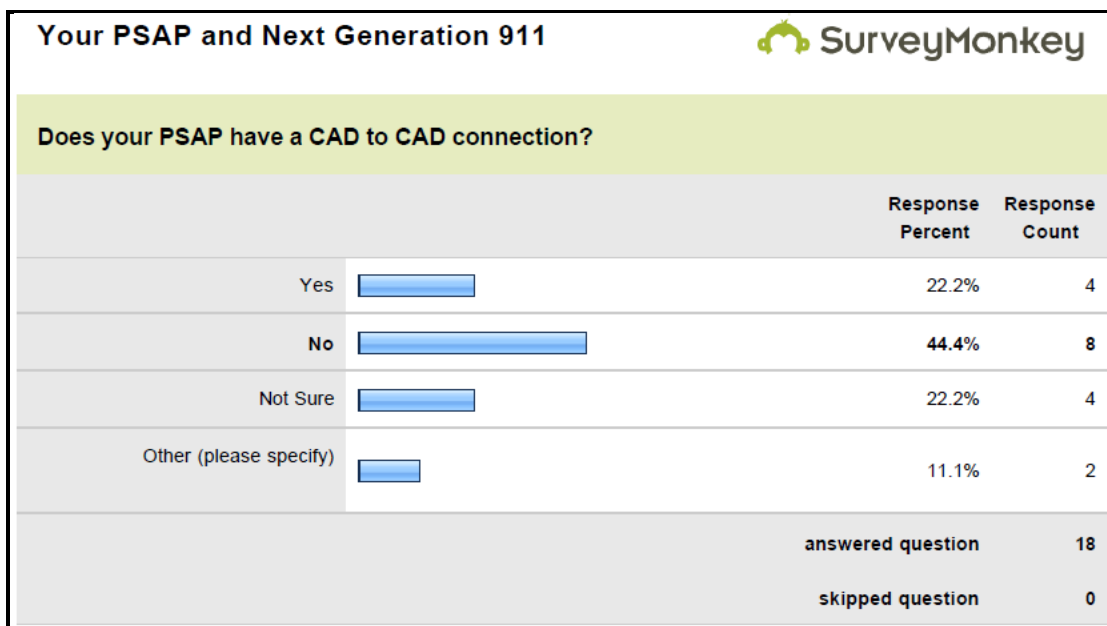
Your PSAP and Next Generation 911

SurveyMonkey

Does your PSAP have a CAD to CAD connection?

| | Response Percent | Response Count |
|---|---|---|
| Yes | 22.2% | 4 |
| No | 44.4% | 8 |
| Not Sure | 22.2% | 4 |
| Other (please specify) | 11.1% | 2 |
| | answered question | 18 |
| | skipped question | 0 |